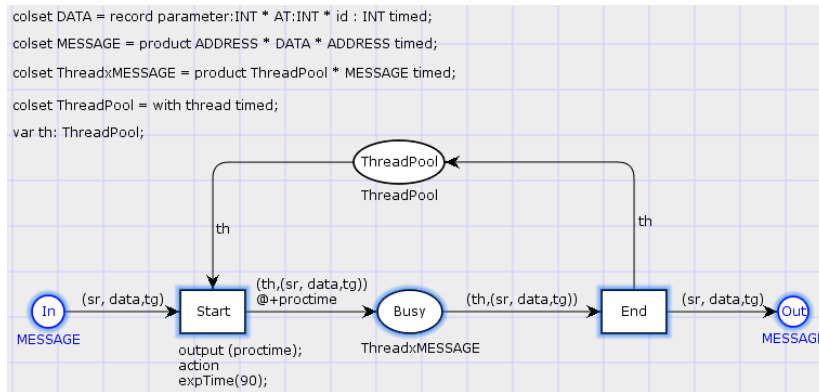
colset DATA = record parameter:INT * AT:INT * id : INT timed;

colset MESSAGE = product ADDRESS * DATA * ADDRESS timed;

colset ThreadxMESSAGE = product ThreadPool * MESSAGE timed;

colset ThreadPool = with thread timed;

var th: ThreadPool;

ThreadPool

ThreadPool

th

th

In

MESSAGE

(sr, data,tg)

Start

(th,(sr, data,tg))
@+proctime

Busy

ThreadxMESSAGE

(th,(sr, data,tg))

End

(sr, data,tg)

Out

MESSAG

output (proctime);
action
expTime(90);